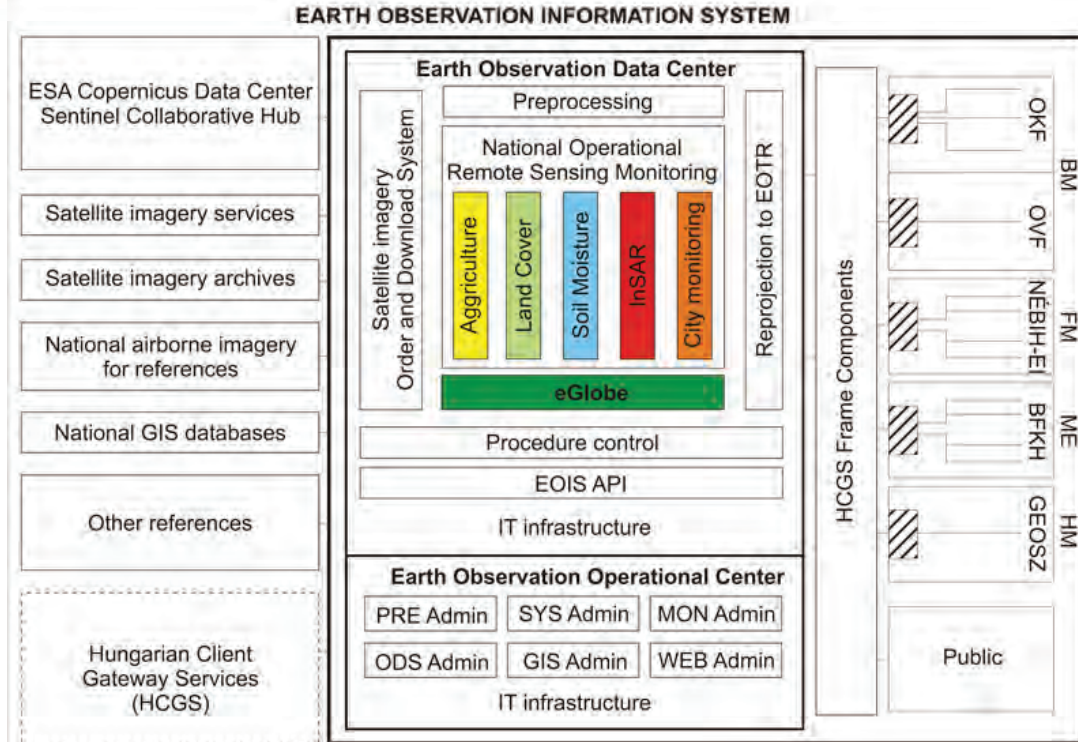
EARTH OBSERVATION INFORMATION SYSTEM

ESA Copernicus Data Center Sentinel Collaborative Hub

Satellite imagery services

Satellite imagery archives

National airborne imagery for references

National GIS databases

Other references

Hungarian Client Gateway Services (HCGS)

Earth Observation Data Center

Satellite imagery Order and Download System

Preprocessing

National Operational Remote Sensing Monitoring

Aggriculture

Land Cover

Soil Moisture

InSAR

City monitoring

eGlobe

Reprojection to EOTR

Procedure control

EOIS API

IT infrastructure

Earth Observation Operational Center

PRE Admin

SYS Admin

MON Admin

ODS Admin

GIS Admin

WEB Admin

IT infrastructure

HCGS Frame Components

OKF

OVF

BM

NÉBIH-EI

FM

BFKH

ME

GEOSZ

HM

Public